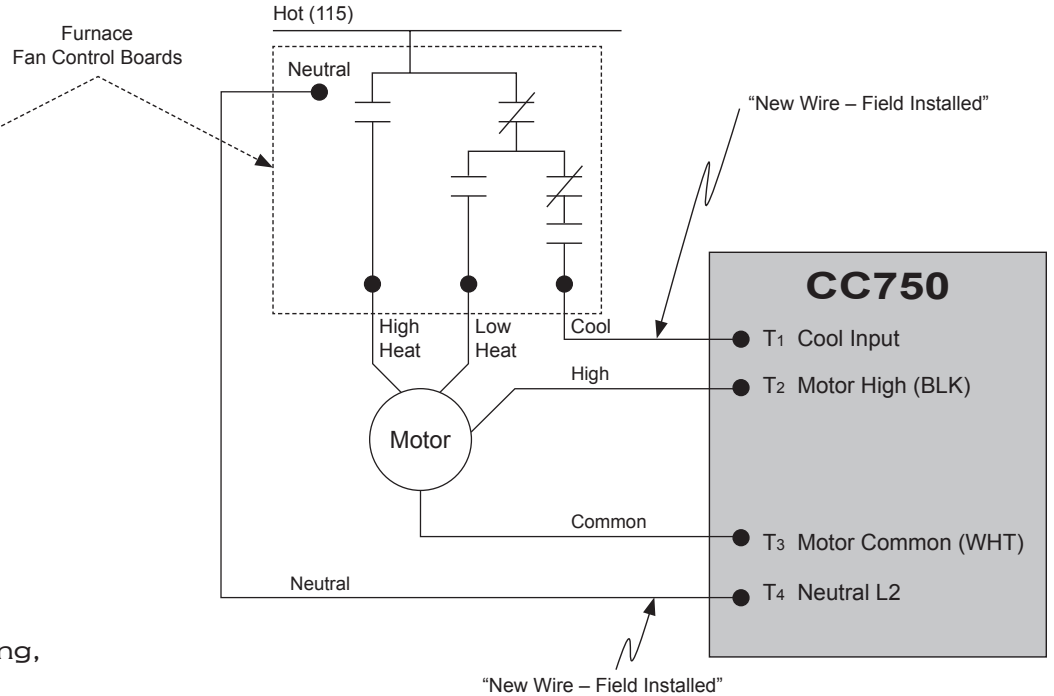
Furnace Fan Control Boards

Hot (115)

Neutral

"New Wire – Field Installed"

CC750

High Heat

Low Heat

Cool

$T_1$ Cool Input

High

$T_2$ Motor High (BLK)

Motor

Common

$T_3$ Motor Common (WHT)

Neutral

$T_4$ Neutral L2

ng,

"New Wire – Field Installed"